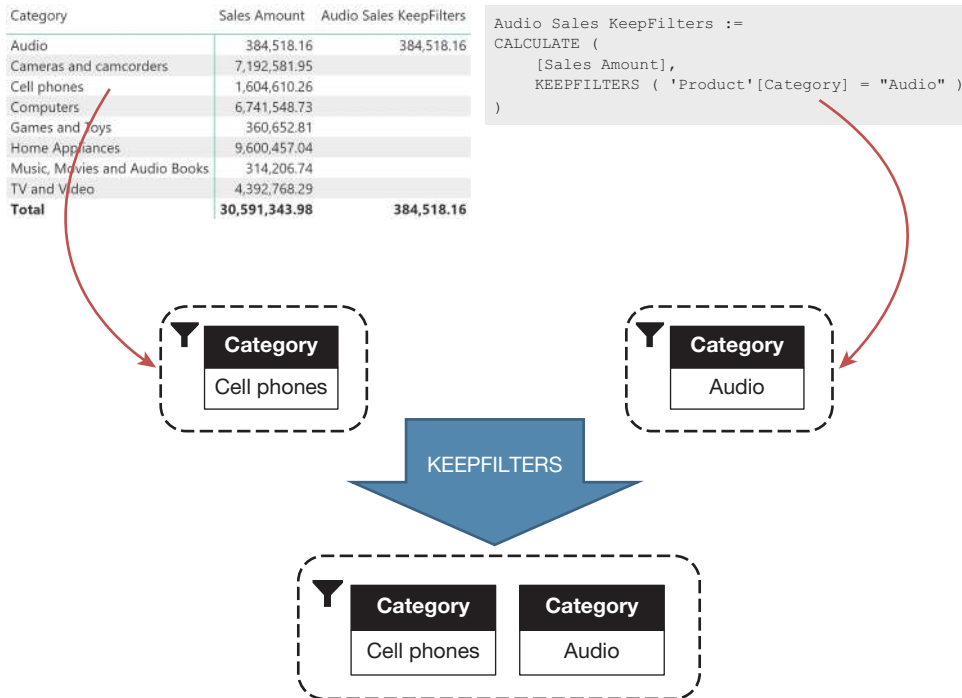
| Category | Sales Amount | Audio Sales KeepFilters |
|---|---|---|
| Audio | 384,518.16 | 384,518.16 |
| Cameras and camcorders | 7,192,581.95 | |
| Cell phones | 1,604,610.26 | |
| Computers | 6,741,548.73 | |
| Games and Toys | 360,652.81 | |
| Home Appliances | 9,600,457.04 | |
| Music, Movies and Audio Books | 314,206.74 | |
| TV and Video | 4,392,768.29 | |
| **Total** | **30,591,343.98** | **384,518.16** |

Audio Sales KeepFilters :=
CALCULATE (
    [Sales Amount],
    KEEPFILTERS ( 'Product'[Category] = "Audio" )
)

Category
Cell phones

Category
Audio

KEEPFILTERS

Category
Cell phones

Category
Audio